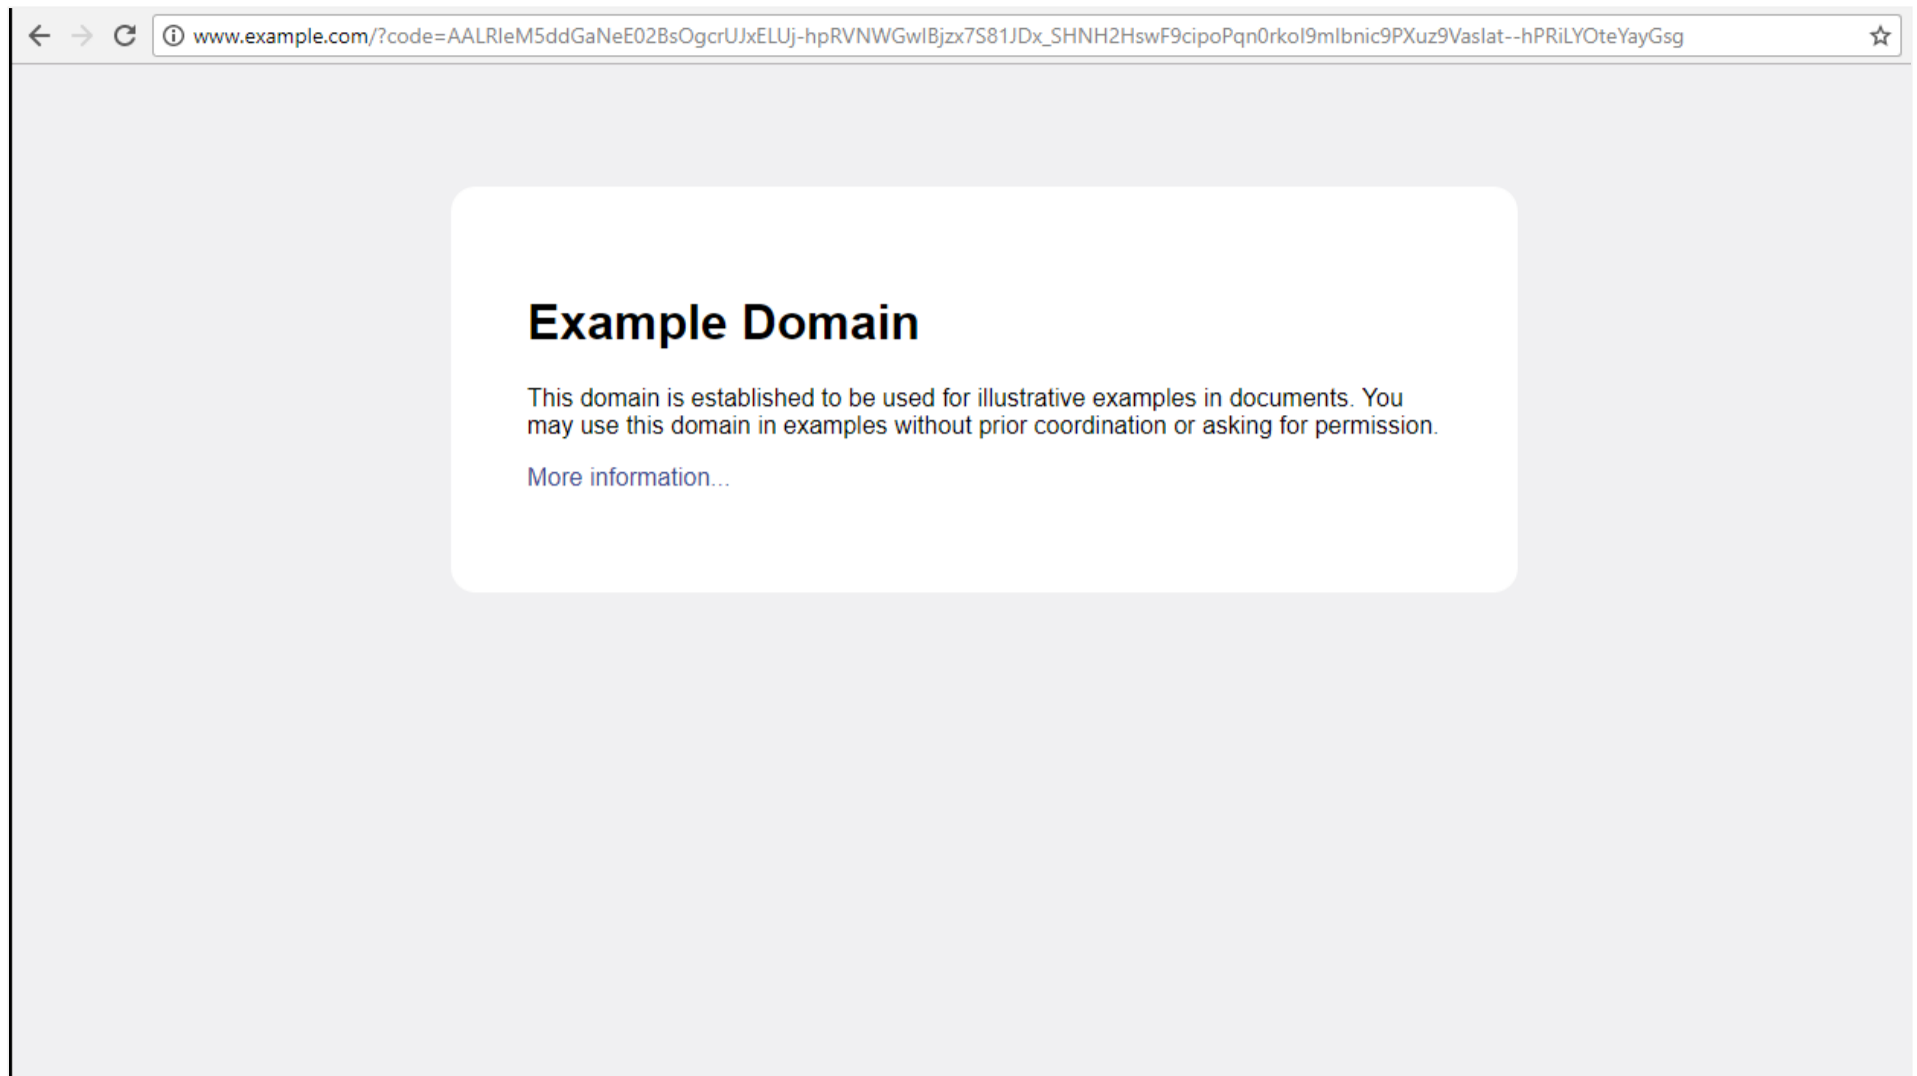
www.example.com/?code=AALRleM5ddGaNeE02BsOgcrUJxELUj-hpRVNWGwIBjzx7S81JDx_SHNH2HswF9cipoPqn0rkoI9mlbnic9PXuz9VasIat--hPRiLYOteYayGsg

Example Domain

This domain is established to be used for illustrative examples in documents. You may use this domain in examples without prior coordination or asking for permission.

More information...